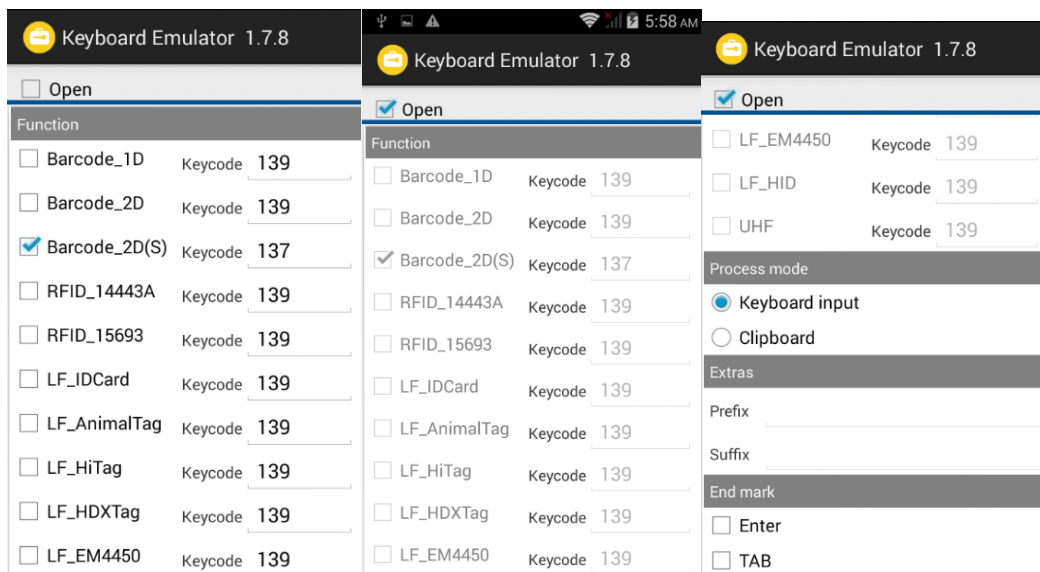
Keyboard Emulator 1.7.8

Open

Function

Barcode_1D Keycode 139

Barcode_2D Keycode 139

Barcode_2D(S) Keycode 137

RFID_14443A Keycode 139

RFID_15693 Keycode 139

LF_IDCard Keycode 139

LF_AnimalTag Keycode 139

LF_HiTag Keycode 139

LF_HDXTag Keycode 139

LF_EM4450 Keycode 139

5:58 AM

Keyboard Emulator 1.7.8

Open

Function

Barcode_1D Keycode 139

Barcode_2D Keycode 139

Barcode_2D(S) Keycode 137

RFID_14443A Keycode 139

RFID_15693 Keycode 139

LF_IDCard Keycode 139

LF_AnimalTag Keycode 139

LF_HiTag Keycode 139

LF_HDXTag Keycode 139

LF_EM4450 Keycode 139

Keyboard Emulator 1.7.8

Open

LF_EM4450 Keycode 139

LF_HID Keycode 139

UHF Keycode 139

Process mode

Keyboard input

Clipboard

Extras

Prefix

Suffix

End mark

Enter

TAB